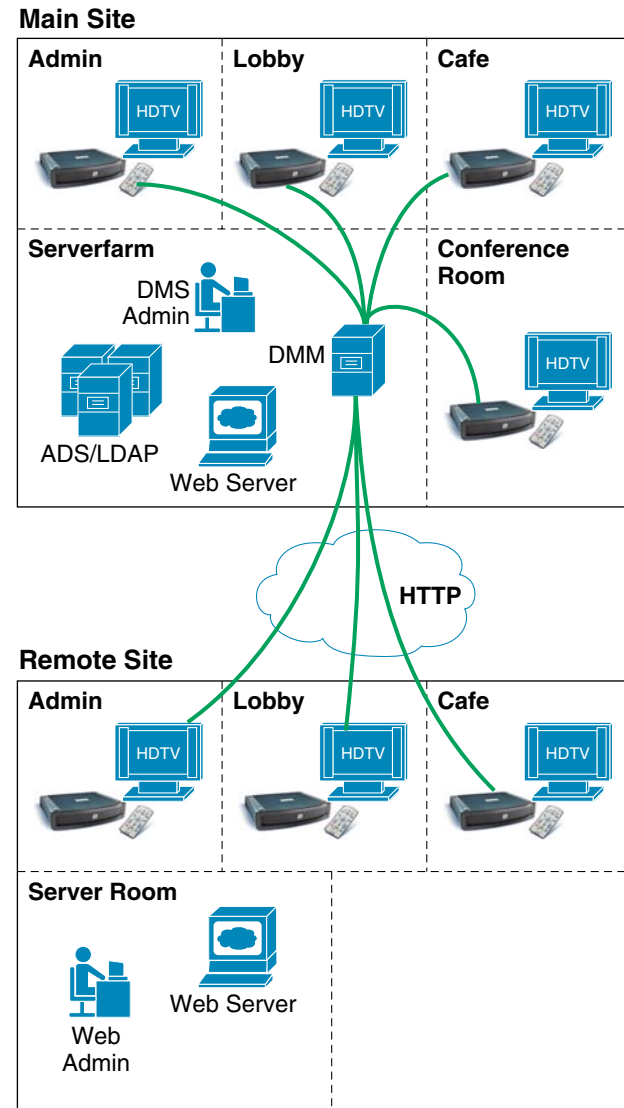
Main Site

Admin

HDTV

Lobby

HDTV

Cafe

HDTV

Serverfarm

DMS Admin

DMM

ADS/LDAP

Web Server

Conference Room

HDTV

HTTP

Remote Site

Admin

HDTV

Lobby

HDTV

Cafe

HDTV

Server Room

Web Admin

Web Server